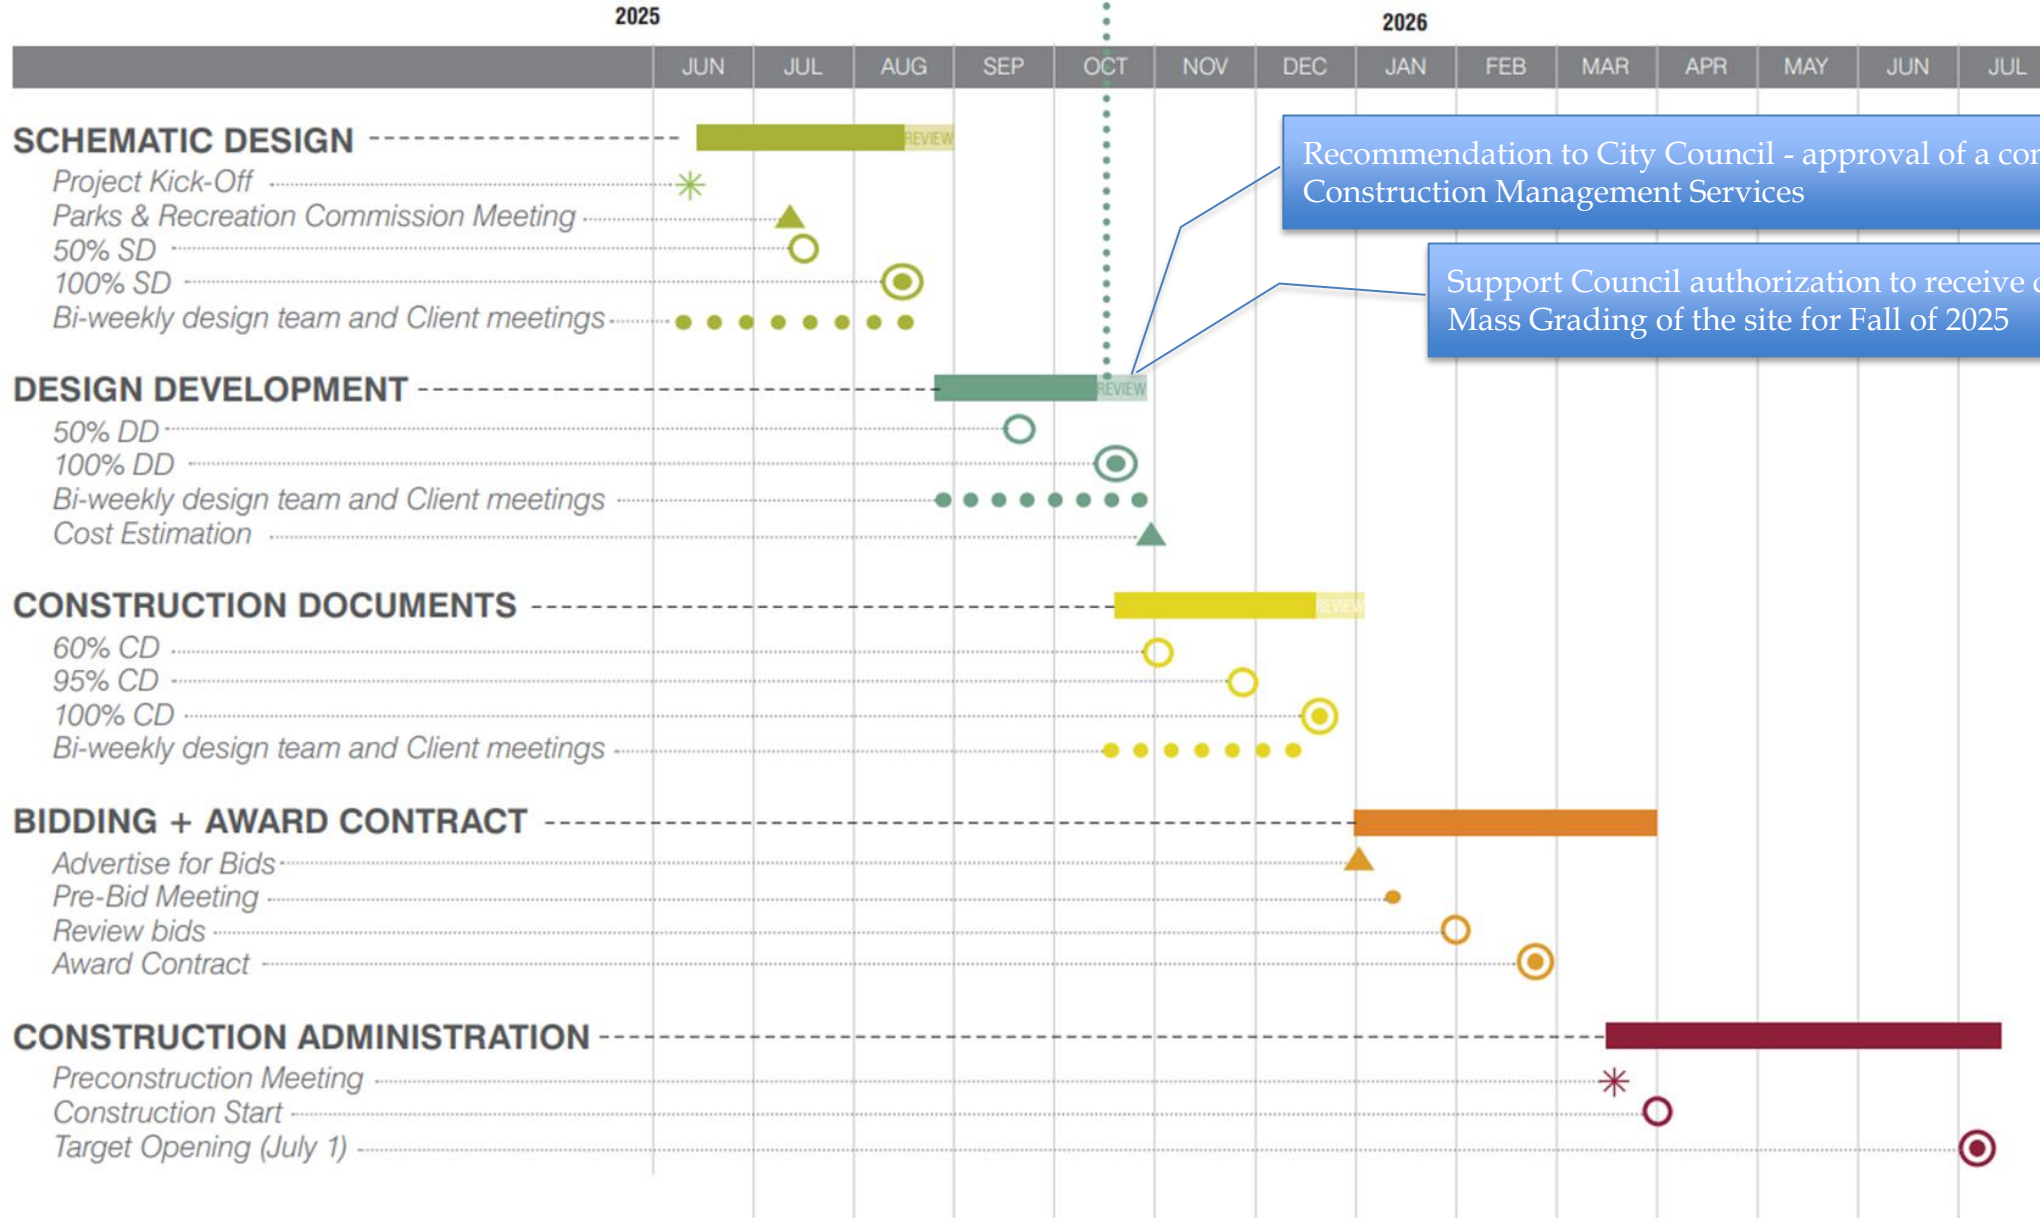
2025

2026

JUN JUL AUG SEP OCT NOV DEC JAN FEB MAR APR MAY JUN JUL

SCHEMATIC DESIGN

REVIEW

Project Kick-Off

Parks & Recreation Commission Meeting

50% SD

100% SD

Bi-weekly design team and Client meetings

Recommendation to City Council - approval of a co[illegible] Construction Management Services

Support Council authorization to receive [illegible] Mass Grading of the site for Fall of 2025

DESIGN DEVELOPMENT

REVIEW

50% DD

100% DD

Bi-weekly design team and Client meetings

Cost Estimation

CONSTRUCTION DOCUMENTS

REVIEW

60% CD

95% CD

100% CD

Bi-weekly design team and Client meetings

BIDDING + AWARD CONTRACT

Advertise for Bids

Pre-Bid Meeting

Review bids

Award Contract

CONSTRUCTION ADMINISTRATION

Preconstruction Meeting

Construction Start

Target Opening (July 1)